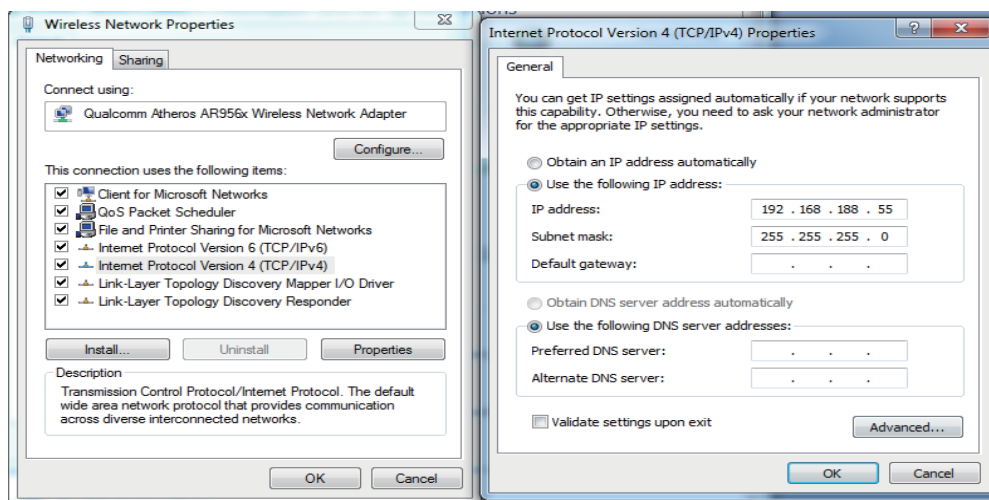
Wireless Network Properties

Networking Sharing

Connect using:

Qualcomm Atheros AR956x Wireless Network Adapter

Configure...

This connection uses the following items:

Client for Microsoft Networks
QoS Packet Scheduler
File and Printer Sharing for Microsoft Networks
Internet Protocol Version 6 (TCP/IPv6)
Internet Protocol Version 4 (TCP/IPv4)
Link-Layer Topology Discovery Mapper I/O Driver
Link-Layer Topology Discovery Responder

Install... Uninstall Properties

Description
Transmission Control Protocol/Internet Protocol. The default wide area network protocol that provides communication across diverse interconnected networks.

OK Cancel

Internet Protocol Version 4 (TCP/IPv4) Properties

General

You can get IP settings assigned automatically if your network supports this capability. Otherwise, you need to ask your network administrator for the appropriate IP settings.

Obtain an IP address automatically
Use the following IP address:
IP address: 192 . 168 . 188 . 55
Subnet mask: 255 . 255 . 255 . 0
Default gateway: . . .

Obtain DNS server address automatically
Use the following DNS server addresses:
Preferred DNS server: . . .
Alternate DNS server: . . .

Validate settings upon exit

Advanced...

OK Cancel